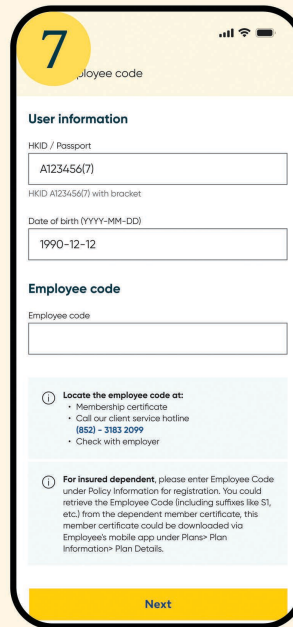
7

ployee code

User information

HKID / Passport

A123456(7)

HKID A123456(7) with bracket

Date of birth (YYYY-MM-DD)

1990-12-12

Employee code

Employee code

Locate the employee code at:
• Membership certificate
• Call our client service hotline (852) - 3183 2099
• Check with employer

For insured dependent, please enter Employee Code under Policy Information for registration. You could retrieve the Employee Code (including suffixes like S1, etc.) from the dependent member certificate, this member certificate could be downloaded via Employee's mobile app under Plans> Plan Information> Plan Details.

Next